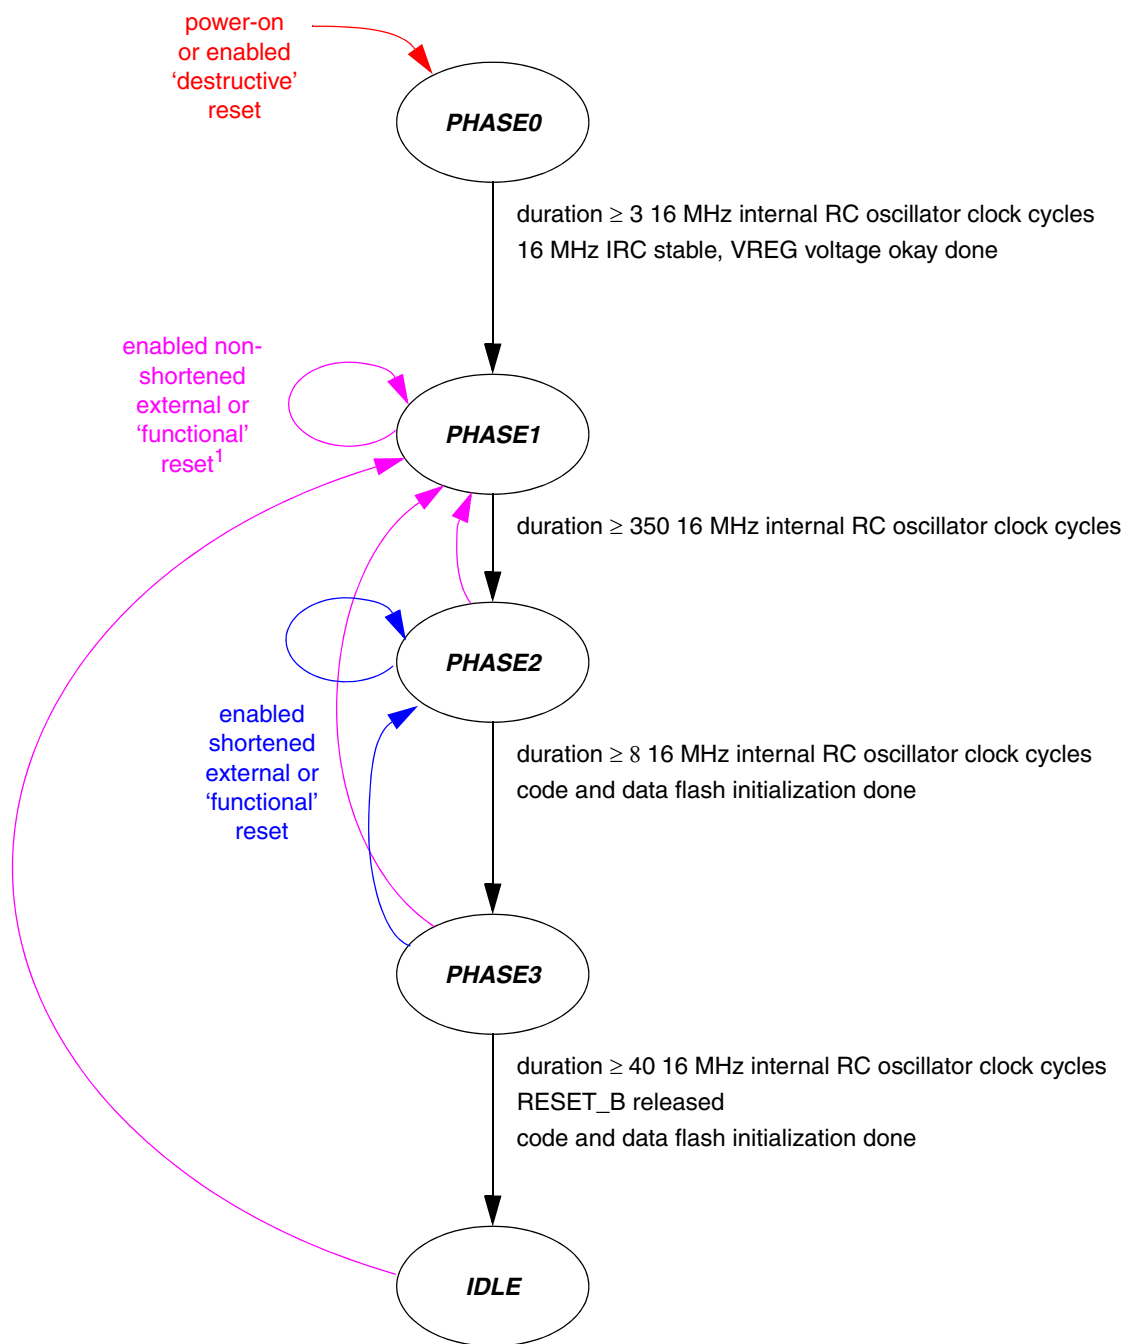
power-on or enabled 'destructive' reset

PHASE0

duration $\geq$ 3 16 MHz internal RC oscillator clock cycles
16 MHz IRC stable, VREG voltage okay done

enabled non-shortened external or 'functional' reset$^1$

PHASE1

duration $\geq$ 350 16 MHz internal RC oscillator clock cycles

PHASE2

enabled shortened external or 'functional' reset

duration $\geq$ 8 16 MHz internal RC oscillator clock cycles
code and data flash initialization done

PHASE3

duration $\geq$ 40 16 MHz internal RC oscillator clock cycles
RESET_B released
code and data flash initialization done

IDLE